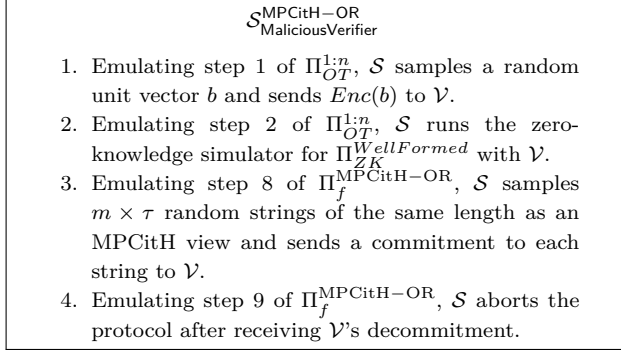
$\mathcal{S}^{\mathsf{MPCitH-OR}}_{\mathsf{MaliciousVerifier}}$

1. Emulating step 1 of $\Pi_{OT}^{1:n}$, $\mathcal{S}$ samples a random unit vector $b$ and sends $Enc(b)$ to $\mathcal{V}$.
2. Emulating step 2 of $\Pi_{OT}^{1:n}$, $\mathcal{S}$ runs the zero-knowledge simulator for $\Pi_{ZK}^{WellFormed}$ with $\mathcal{V}$.
3. Emulating step 8 of $\Pi_f^{\mathrm{MPCitH-OR}}$, $\mathcal{S}$ samples $m \times \tau$ random strings of the same length as an MPCitH view and sends a commitment to each string to $\mathcal{V}$.
4. Emulating step 9 of $\Pi_f^{\mathrm{MPCitH-OR}}$, $\mathcal{S}$ aborts the protocol after receiving $\mathcal{V}$'s decommitment.